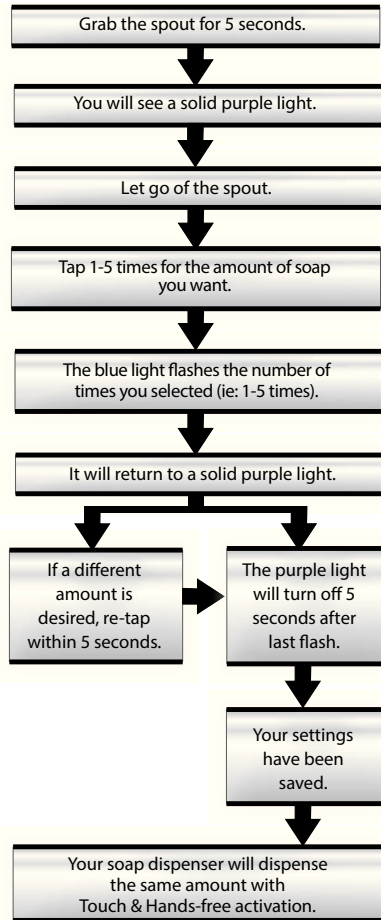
Grab the spout for 5 seconds.

You will see a solid purple light.

Let go of the spout.

Tap 1-5 times for the amount of soap you want.

The blue light flashes the number of times you selected (ie: 1-5 times).

It will return to a solid purple light.

If a different amount is desired, re-tap within 5 seconds.

The purple light will turn off 5 seconds after last flash.

Your settings have been saved.

Your soap dispenser will dispense the same amount with Touch & Hands-free activation.